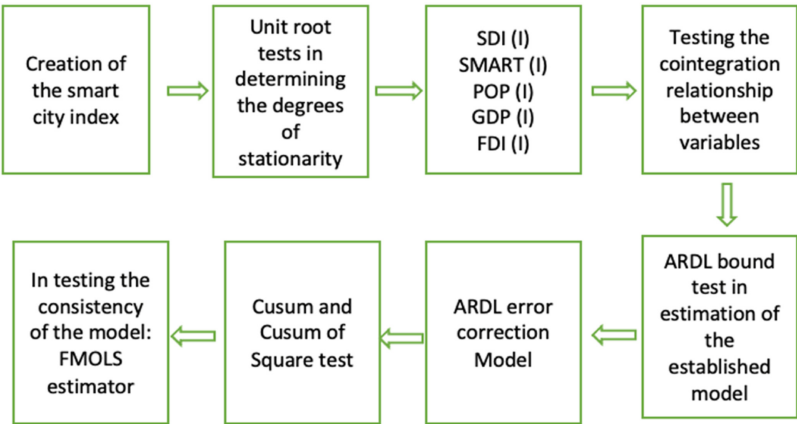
Creation of the smart city index

Unit root tests in determining the degrees of stationarity

SDI (I)
SMART (I)
POP (I)
GDP (I)
FDI (I)

Testing the cointegration relationship between variables

ARDL bound test in estimation of the established model

ARDL error correction Model

Cusum and Cusum of Square test

In testing the consistency of the model: FMOLS estimator